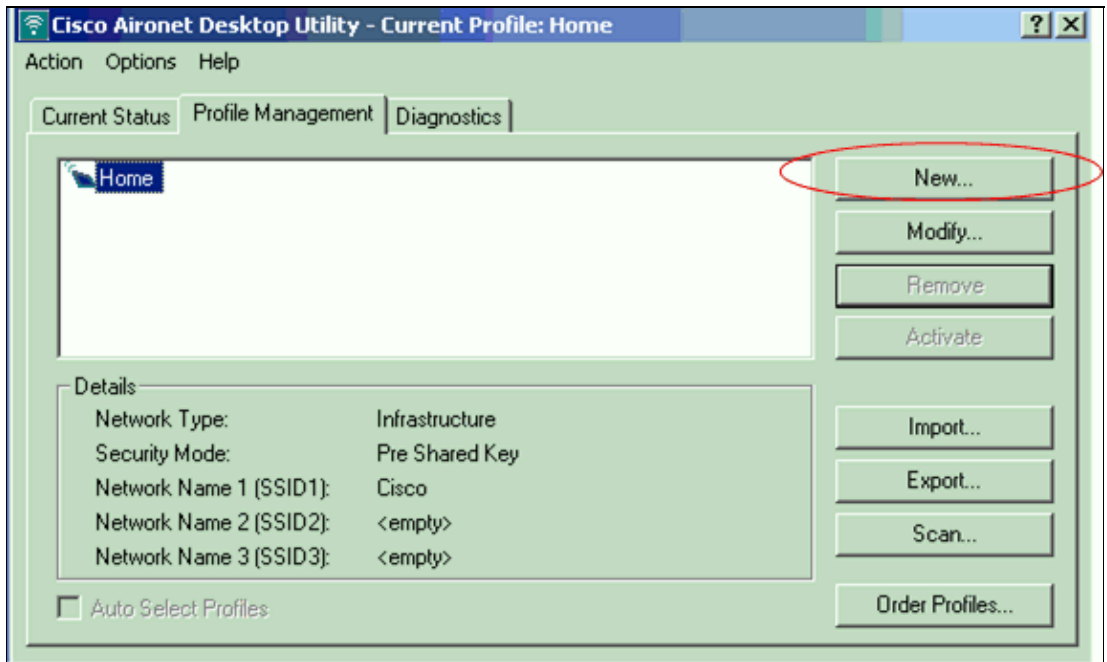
Cisco Aironet Desktop Utility - Current Profile: Home

? X

Action Options Help

Current Status | Profile Management | Diagnostics

Home

New...
Modify...
Remove
Activate

Details

| Network Type: | Infrastructure |
|---|---|
| Security Mode: | Pre Shared Key |
| Network Name 1 (SSID1): | Cisco |
| Network Name 2 (SSID2): | <empty> |
| Network Name 3 (SSID3): | <empty> |

Import...
Export...
Scan...

Auto Select Profiles

Order Profiles...